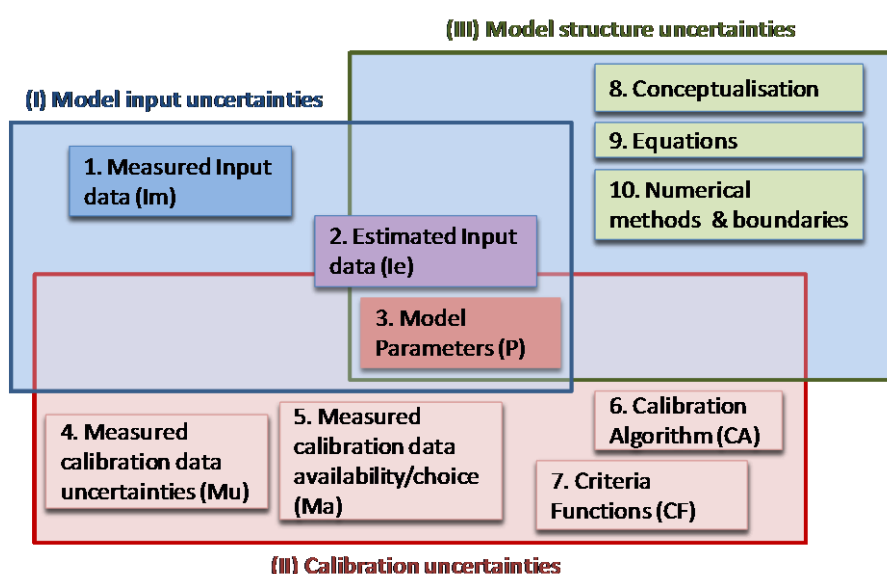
(III) Model structure uncertainties

(I) Model input uncertainties

8. Conceptualisation

9. Equations

10. Numerical methods & boundaries

1. Measured Input data (Im)

2. Estimated Input data (Ie)

3. Model Parameters (P)

4. Measured calibration data uncertainties (Mu)

5. Measured calibration data availability/choice (Ma)

6. Calibration Algorithm (CA)

7. Criteria Functions (CF)

(II) Calibration uncertainties